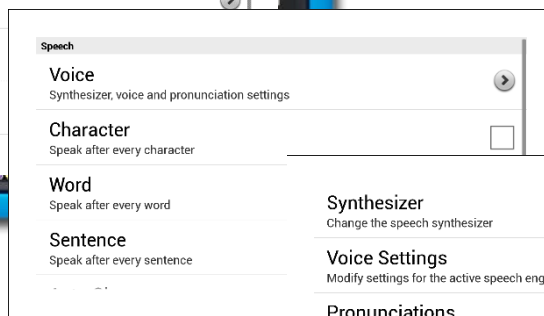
Speech

Voice
Synthesizer, voice and pronunciation settings

Character
Speak after every character

Word
Speak after every word

Sentence
Speak after every sentence

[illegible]

Synthesizer
Change the speech synthesizer

Voice Settings
Modify settings for the active speech eng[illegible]

Pronunciations